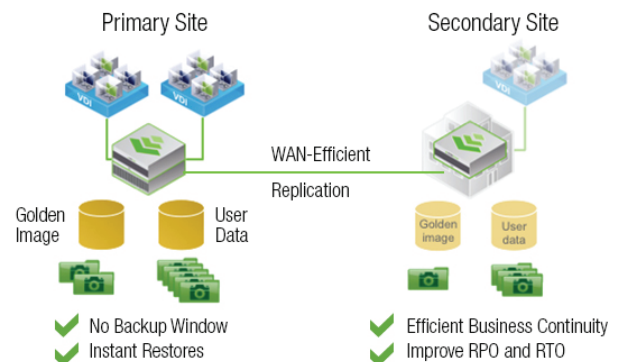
Primary Site

Secondary Site

VDI

VDI

VDI

WAN-Efficient

Replication

Golden Image

User Data

Golden image

User data

No Backup Window

Instant Restores

Efficient Business Continuity

Improve RPO and RTO